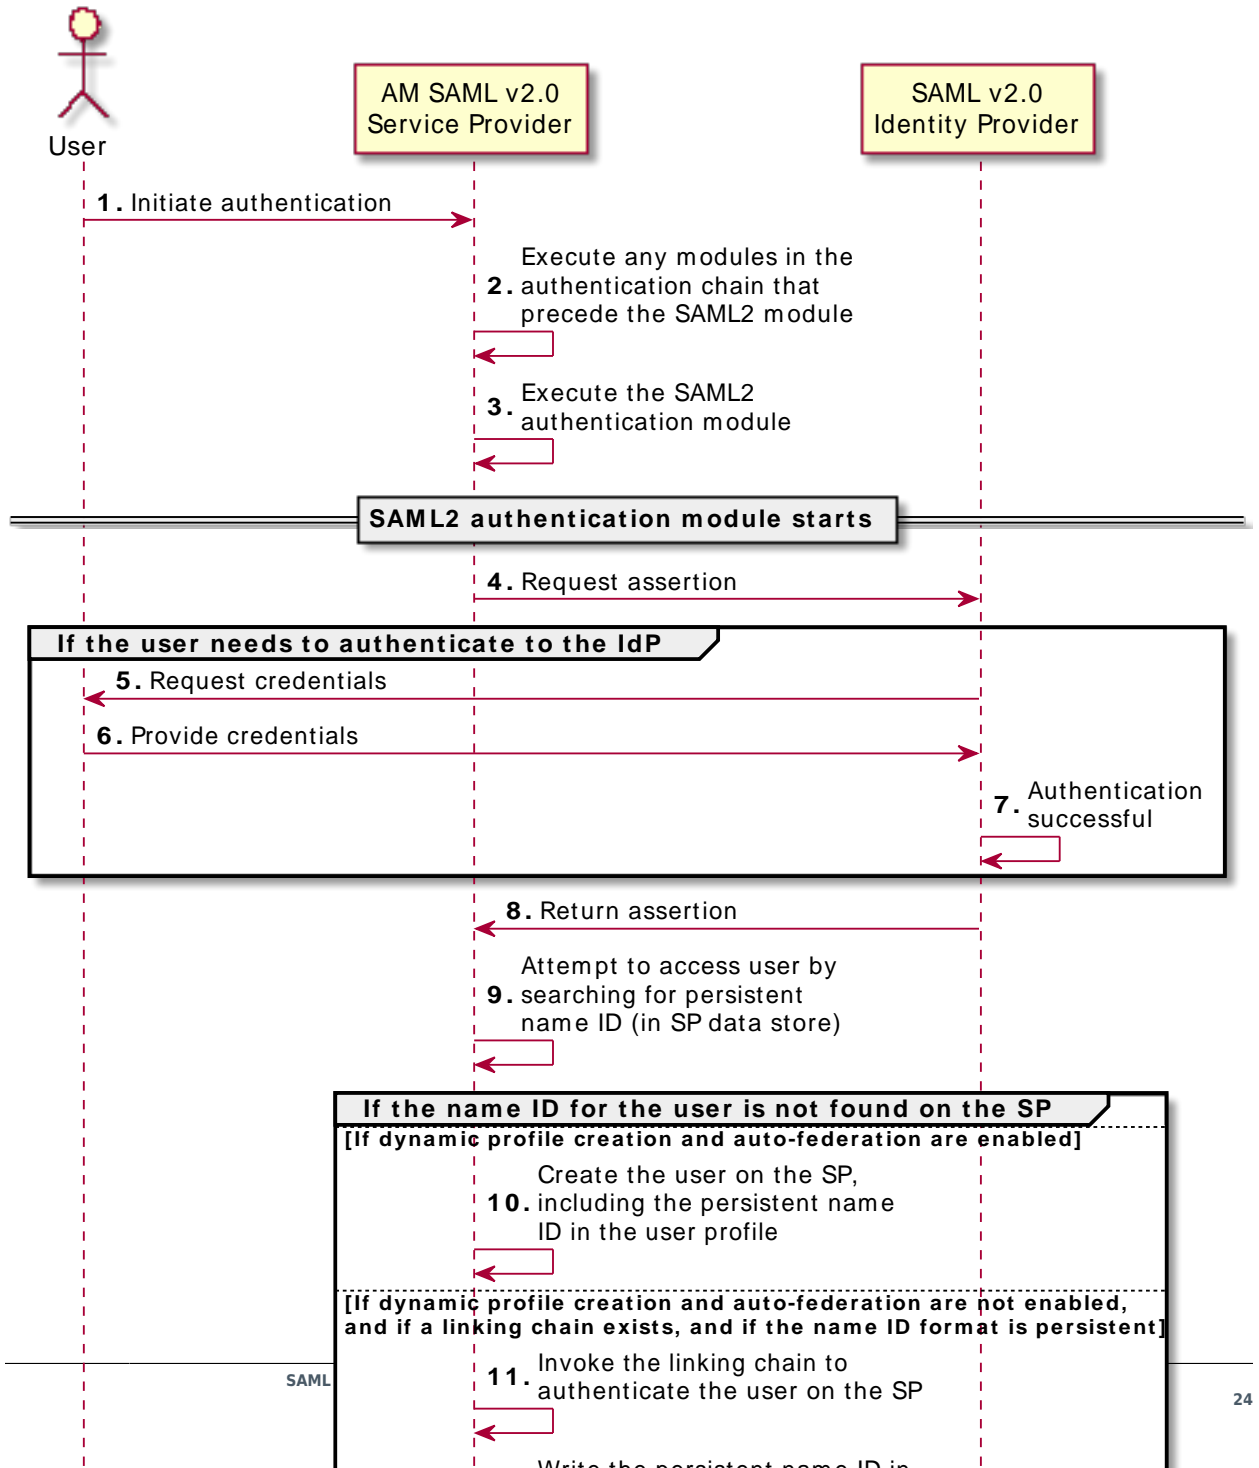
User

AM SAML v2.0 Service Provider

SAML v2.0 Identity Provider

1. Initiate authentication

2. Execute any modules in the authentication chain that precede the SAML2 module

3. Execute the SAML2 authentication module

SAML2 authentication module starts

4. Request assertion

If the user needs to authenticate to the IdP

5. Request credentials

6. Provide credentials

7. Authentication successful

8. Return assertion

9. Attempt to access user by searching for persistent name ID (in SP data store)

If the name ID for the user is not found on the SP

[If dynamic profile creation and auto-federation are enabled]

10. Create the user on the SP, including the persistent name ID in the user profile

[If dynamic profile creation and auto-federation are not enabled, and if a linking chain exists, and if the name ID format is persistent]

11. Invoke the linking chain to authenticate the user on the SP

SAML

24

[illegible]